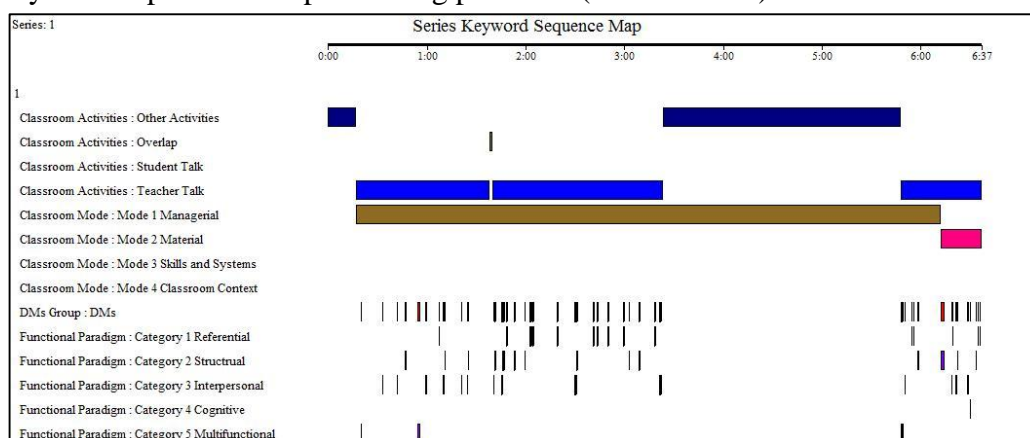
Series: 1

Series Keyword Sequence Map

0:00 1:00 2:00 3:00 4:00 5:00 6:00 6:37

1

Classroom Activities : Other Activities

Classroom Activities : Overlap

Classroom Activities : Student Talk

Classroom Activities : Teacher Talk

Classroom Mode : Mode 1 Managerial

Classroom Mode : Mode 2 Material

Classroom Mode : Mode 3 Skills and Systems

Classroom Mode : Mode 4 Classroom Context

DMs Group : DMs

Functional Paradigm : Category 1 Referential

Functional Paradigm : Category 2 Structrual

Functional Paradigm : Category 3 Interpersonal

Functional Paradigm : Category 4 Cognitive

Functional Paradigm : Category 5 Multifunctional